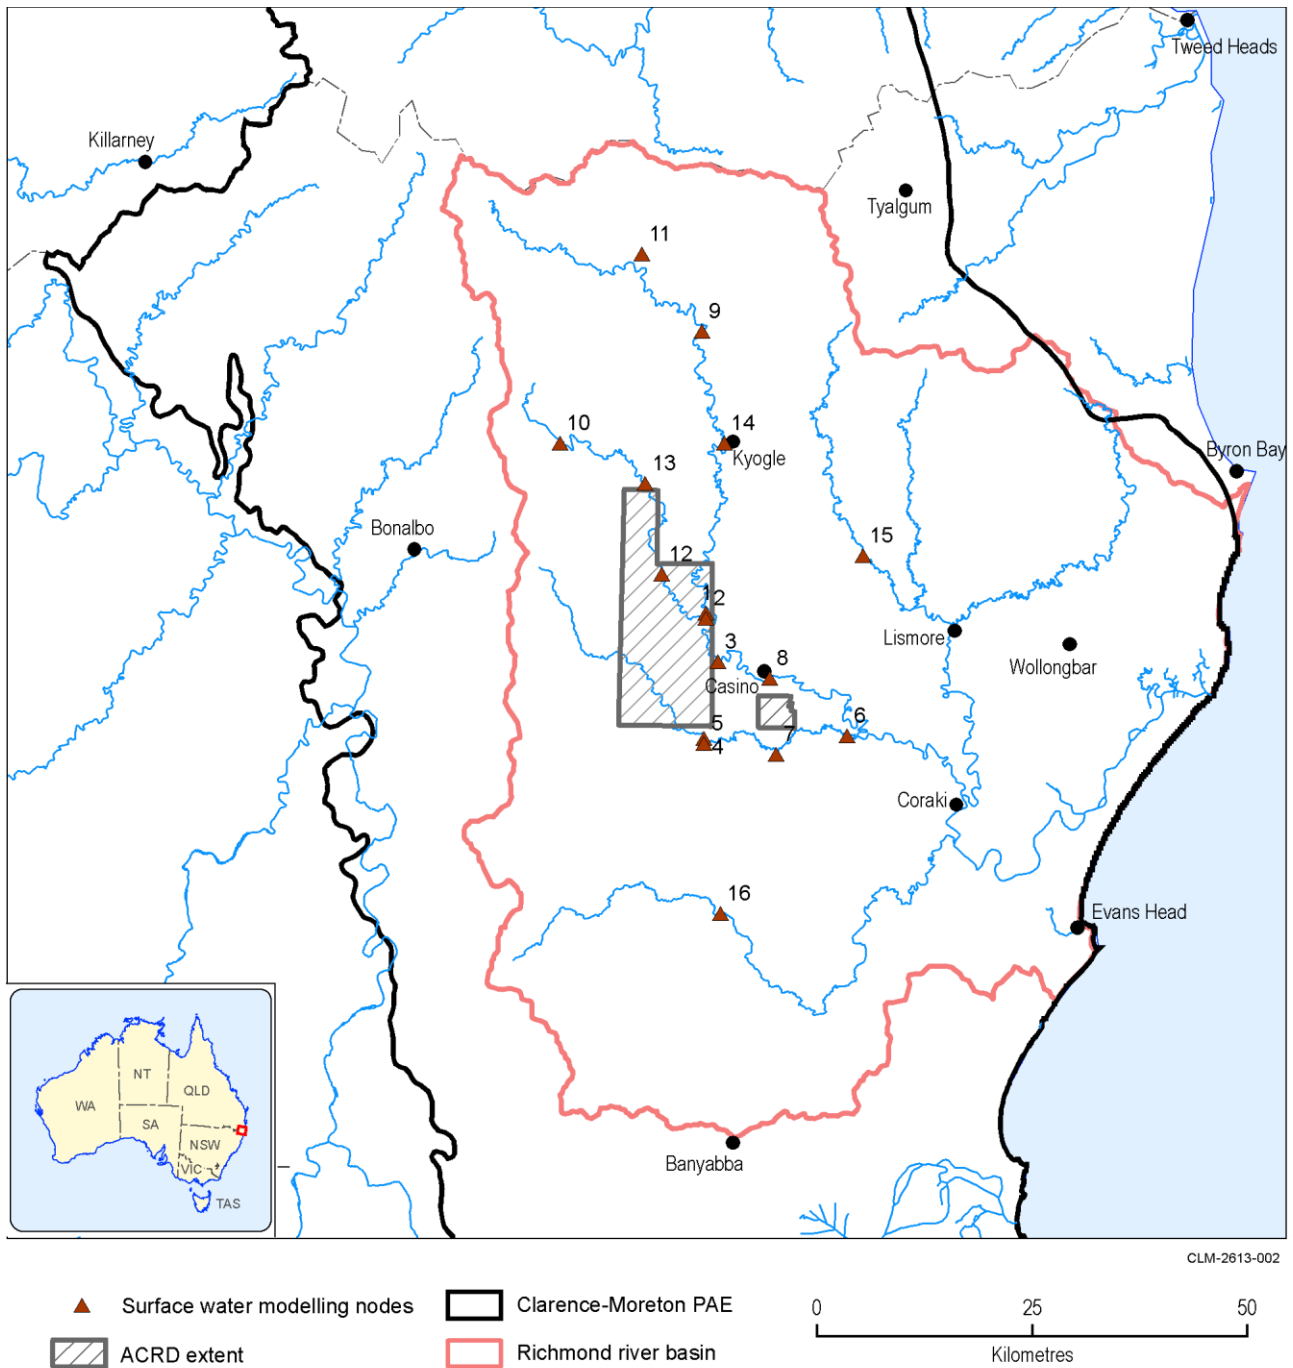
Tweed Heads
Killarney
Tyalgum
11
9
10
14
Kyogle
Byron Bay
13
Bonalbo
15
12
1
2
3
Lismore
8
Wollongbar
Casino
5
6
7
4
Coraki
16
Evans Head
NT
QLD
WA
SA
NSW
VIC
TAS
Banyabba
CLM-2613-002

Surface water modelling nodes
ACRD extent
Clarence-Moreton PAE
Richmond river basin
0
25
50
Kilometres